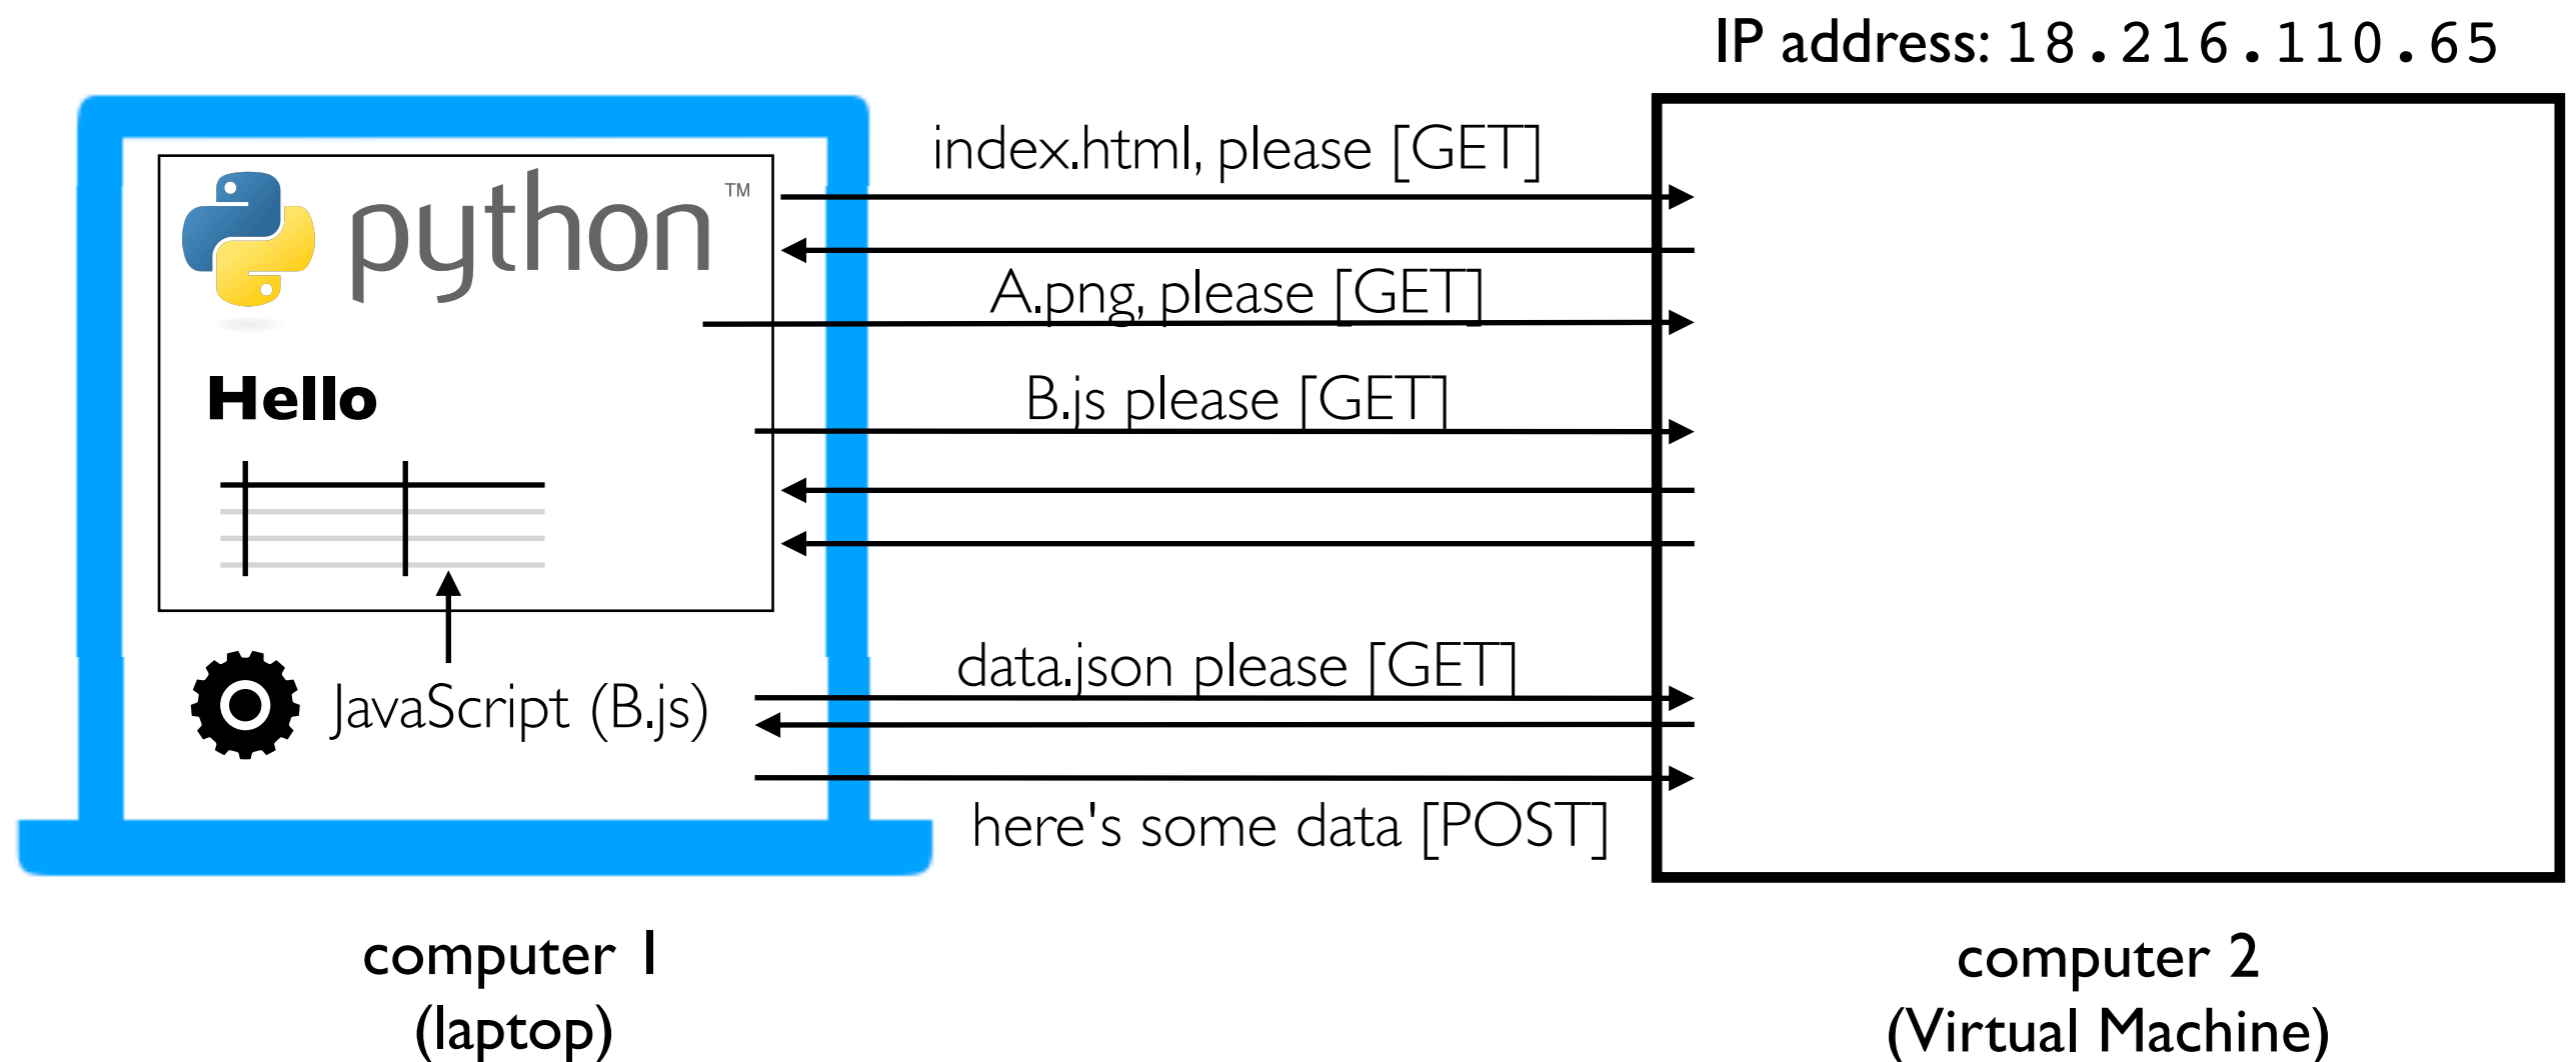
IP address: 18.216.110.65

python™

Hello

JavaScript (B.js)

index.html, please [GET]

A.png, please [GET]

B.js please [GET]

data.json please [GET]

here's some data [POST]

computer 1
(laptop)

computer 2
(Virtual Machine)